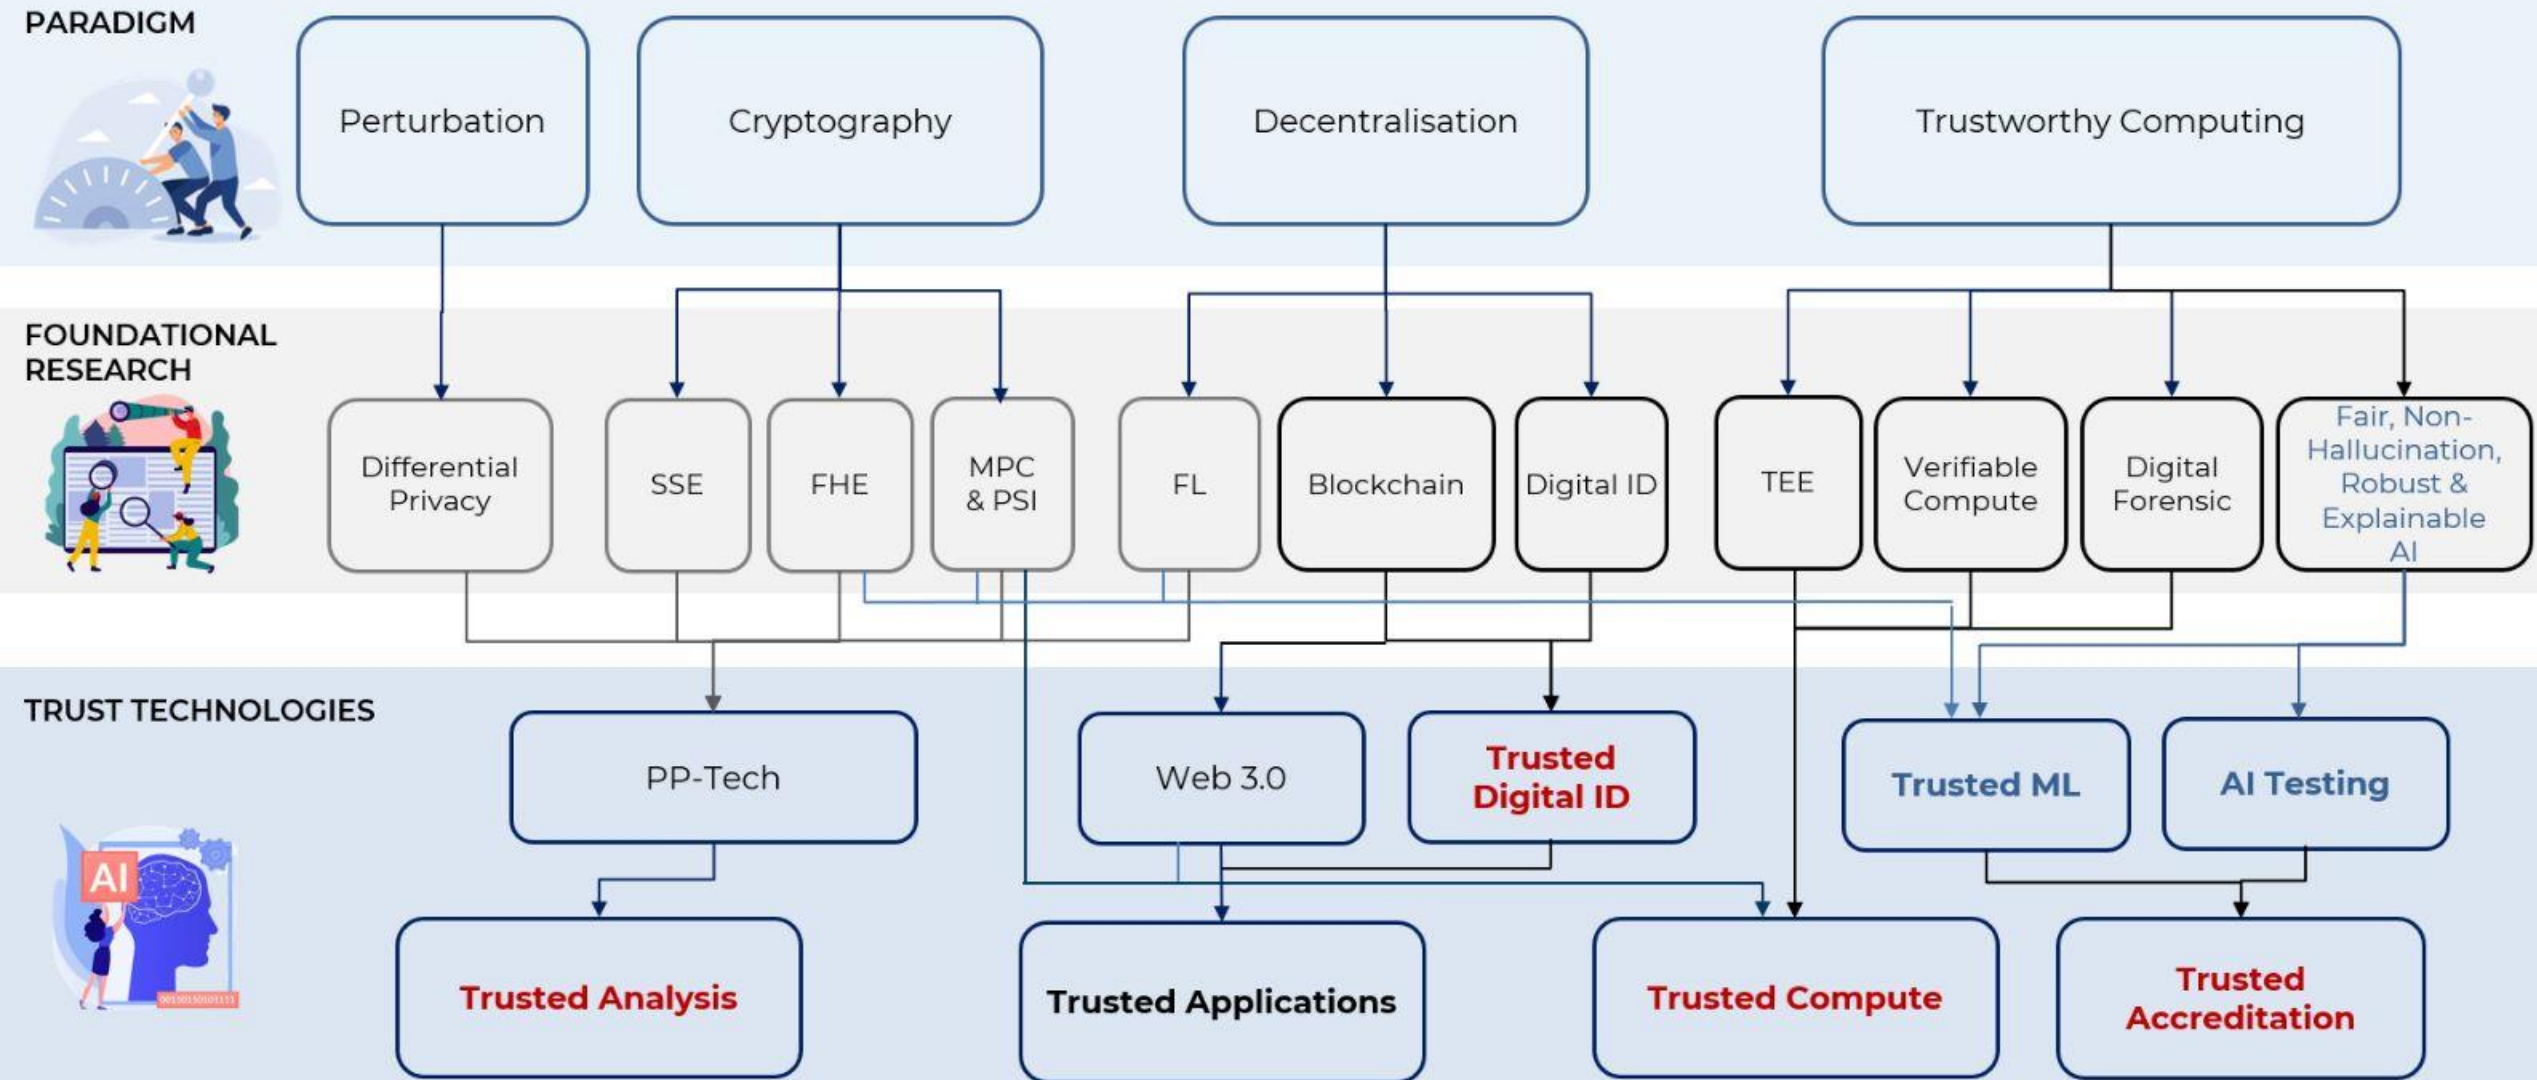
PARADIGM

Perturbation

Cryptography

Decentralisation

Trustworthy Computing

FOUNDATIONAL RESEARCH

Differential Privacy

SSE

FHE

MPC & PSI

FL

Blockchain

Digital ID

TEE

Verifiable Compute

Digital Forensic

Fair, Non-Hallucination, Robust & Explainable AI

TRUST TECHNOLOGIES

PP-Tech

Web 3.0

Trusted Digital ID

Trusted ML

AI Testing

AI

Trusted Analysis

Trusted Applications

Trusted Compute

Trusted Accreditation